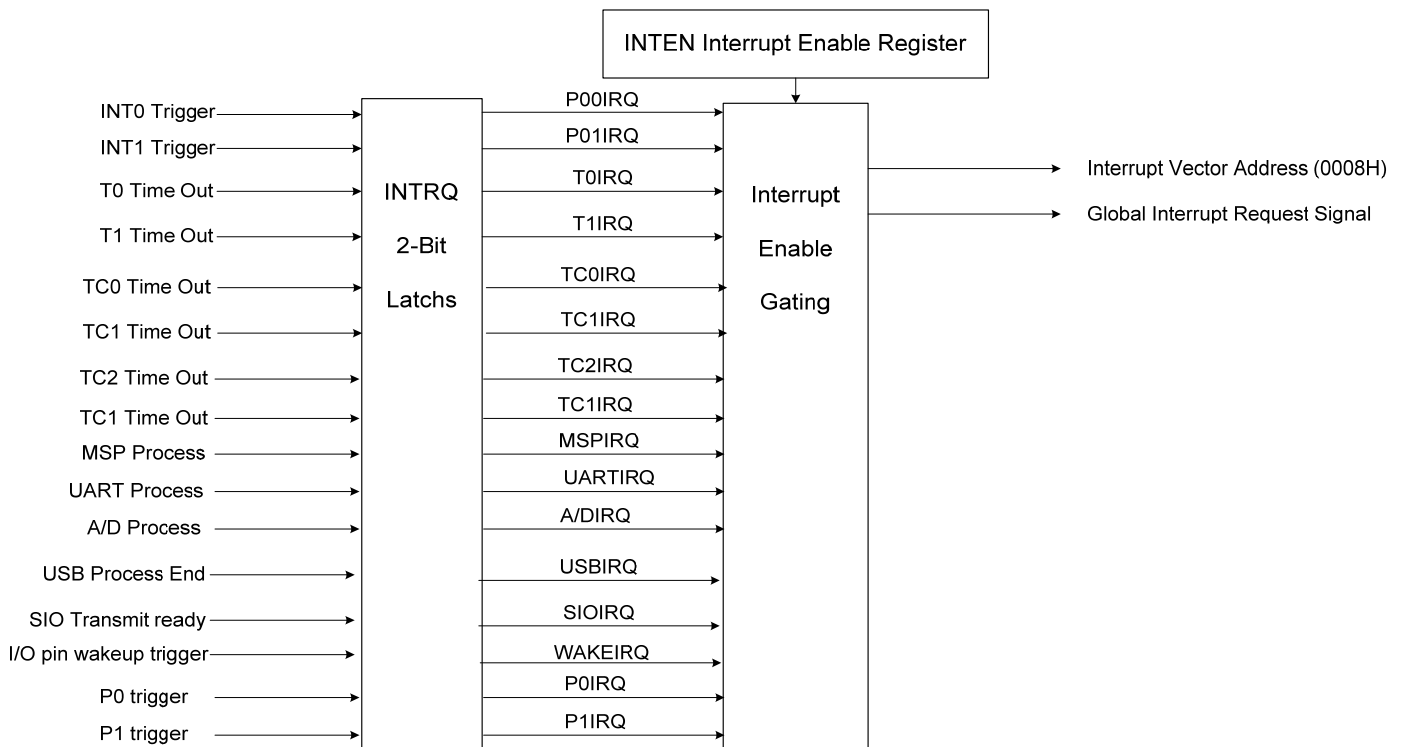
INTEN Interrupt Enable Register

INT0 Trigger
INT1 Trigger
T0 Time Out
T1 Time Out
TC0 Time Out
TC1 Time Out
TC2 Time Out
TC1 Time Out
MSP Process
UART Process
A/D Process
USB Process End
SIO Transmit ready
I/O pin wakeup trigger
P0 trigger
P1 trigger

INTRQ
2-Bit
Latchs

P00IRQ
P01IRQ
T0IRQ
T1IRQ
TC0IRQ
TC1IRQ
TC2IRQ
TC1IRQ
MSPIRQ
UARTIRQ
A/DIRQ
USBIRQ
SIOIRQ
WAKEIRQ
P0IRQ
P1IRQ

Interrupt
Enable
Gating

Interrupt Vector Address (0008H)
Global Interrupt Request Signal